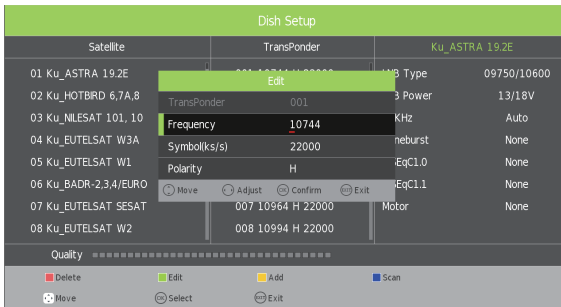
Dish Setup

Satellite

TransPonder

Ku_ASTRA 19.2E

01 Ku_ASTRA 19.2E
02 Ku_HOTBIRD 6,7A,8
03 Ku_NILESAT 101, 10
04 Ku_EUTELSAT W3A
05 Ku_EUTELSAT W1
06 Ku_BADR-2,3,4/EURO
07 Ku_EUTELSAT SESAT
08 Ku_EUTELSAT W2

Edit

| TransPonder | 001 |
|---|---|
| Frequency | 10744 |
| Symbol(ks/s) | 22000 |
| Polarity | H |

Move Adjust Confirm Exit

007 10964 H 22000
008 10994 H 22000

| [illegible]B Type | 09750/10600 |
|---|---|
| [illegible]B Power | 13/18V |
| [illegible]KHz | Auto |
| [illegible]neburst | None |
| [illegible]SEqC1.0 | None |
| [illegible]SEqC1.1 | None |
| Motor | None |

Quality

Delete
Edit
Add
Scan
Move
Select
Exit